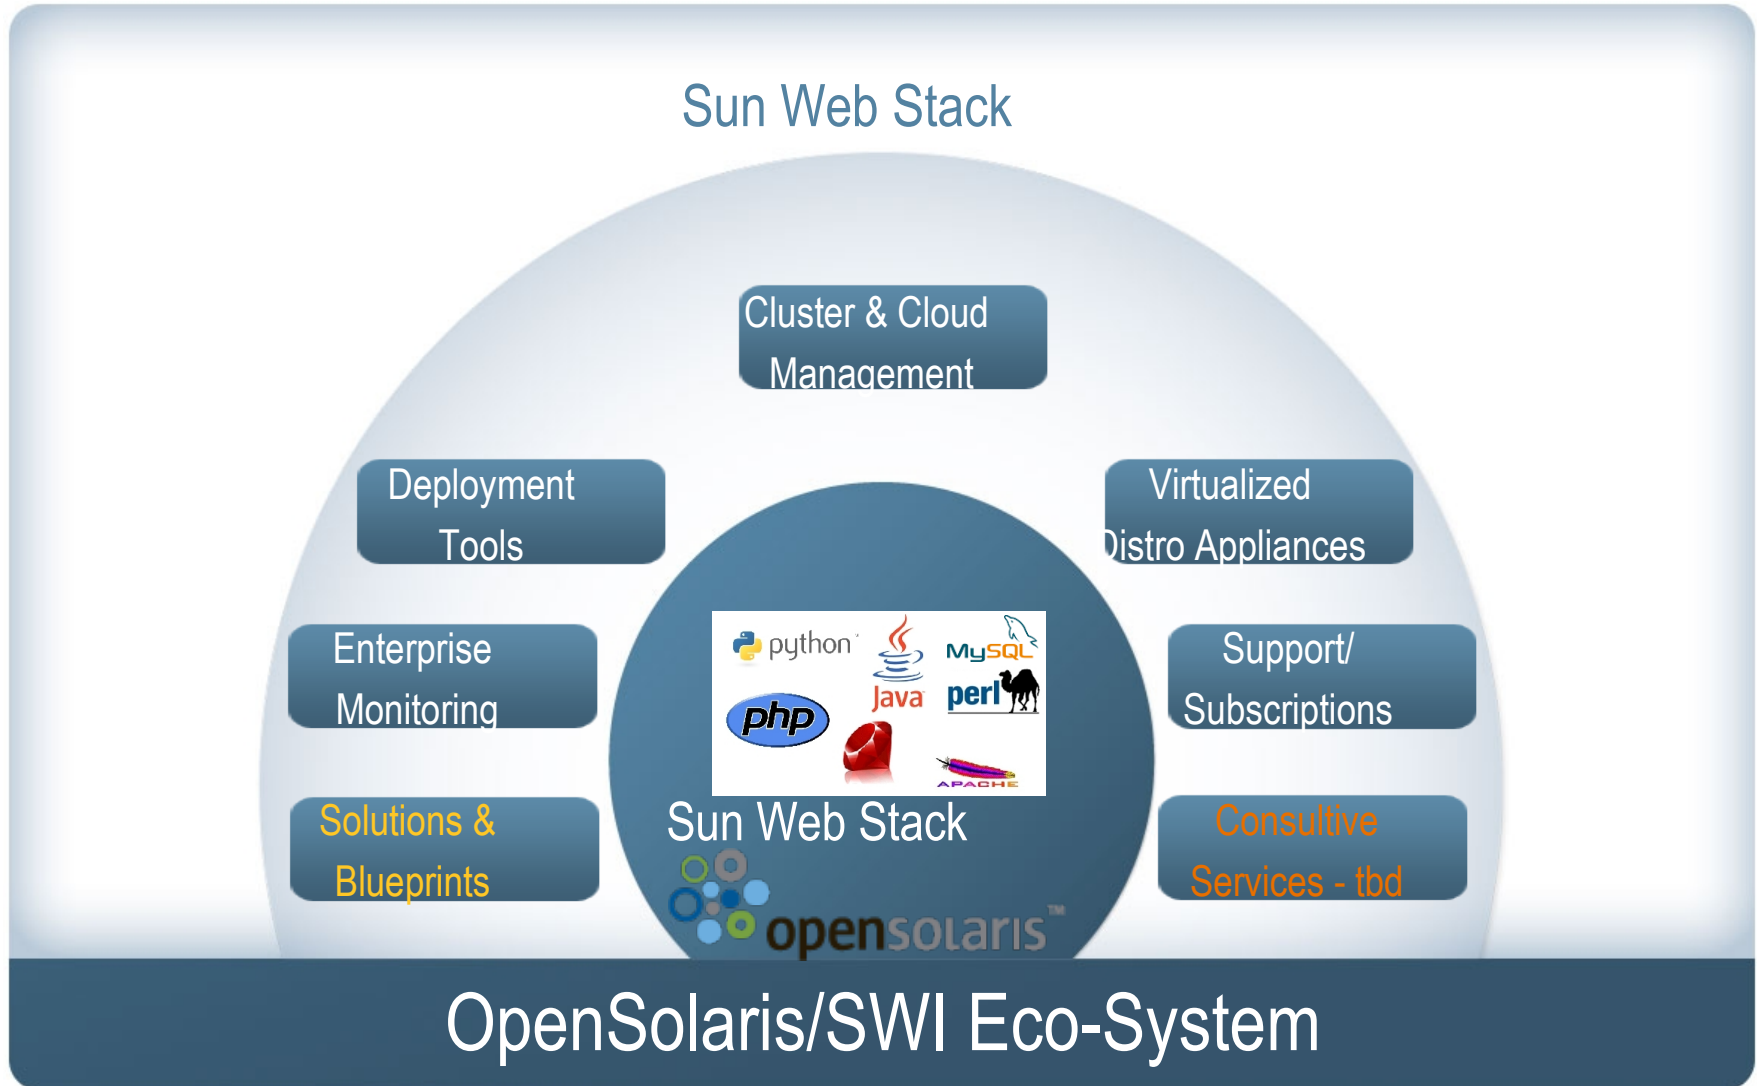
Sun Web Stack

Cluster & Cloud Management

Deployment Tools

Virtualized Distro Appliances

Enterprise Monitoring

Support/ Subscriptions

python

Java

MySQL

php

perl

APACHE

Solutions & Blueprints

Consultive Services - tbd

Sun Web Stack

opensolaris™

OpenSolaris/SWI Eco-System